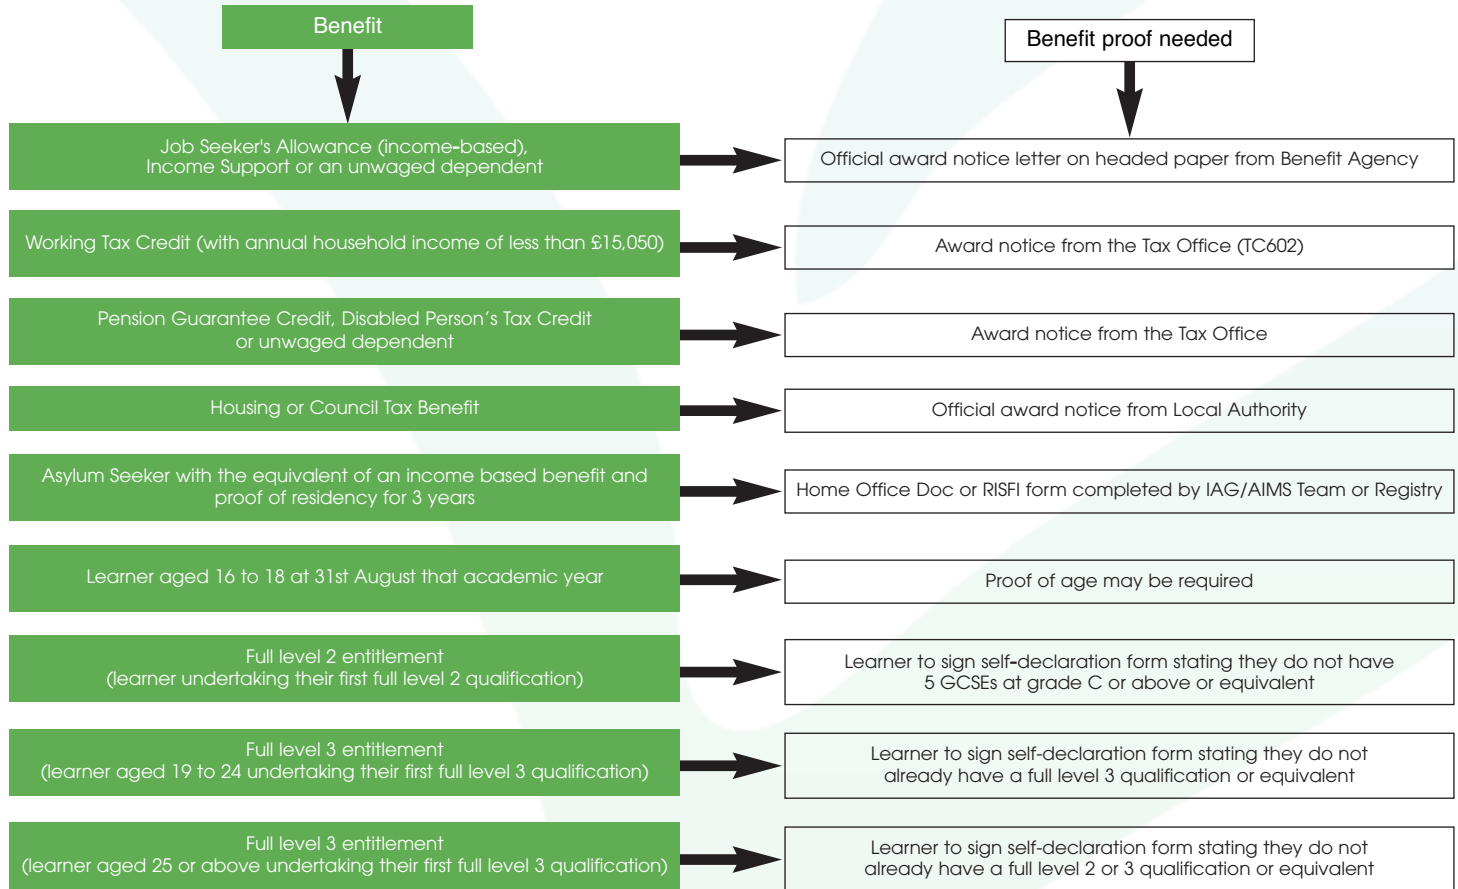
Benefit

Benefit proof needed

Job Seeker's Allowance (income-based), Income Support or an unwaged dependent

Official award notice letter on headed paper from Benefit Agency

Working Tax Credit (with annual household income of less than £15,050)

Award notice from the Tax Office (TC602)

Pension Guarantee Credit, Disabled Person’s Tax Credit or unwaged dependent

Award notice from the Tax Office

Housing or Council Tax Benefit

Official award notice from Local Authority

Asylum Seeker with the equivalent of an income based benefit and proof of residency for 3 years

Home Office Doc or RISFI form completed by IAG/AIMS Team or Registry

Learner aged 16 to 18 at 31st August that academic year

Proof of age may be required

Full level 2 entitlement (learner undertaking their first full level 2 qualification)

Learner to sign self-declaration form stating they do not have 5 GCSEs at grade C or above or equivalent

Full level 3 entitlement (learner aged 19 to 24 undertaking their first full level 3 qualification)

Learner to sign self-declaration form stating they do not already have a full level 3 qualification or equivalent

Full level 3 entitlement (learner aged 25 or above undertaking their first full level 3 qualification)

Learner to sign self-declaration form stating they do not already have a full level 2 or 3 qualification or equivalent